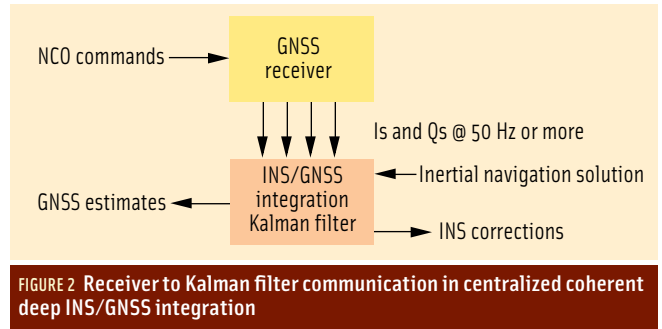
NCO commands

GNSS receiver

Is and Qs @ 50 Hz or more

INS/GNSS integration Kalman filter

Inertial navigation solution

GNSS estimates

INS corrections

FIGURE 2 Receiver to Kalman filter communication in centralized coherent deep INS/GNSS integration